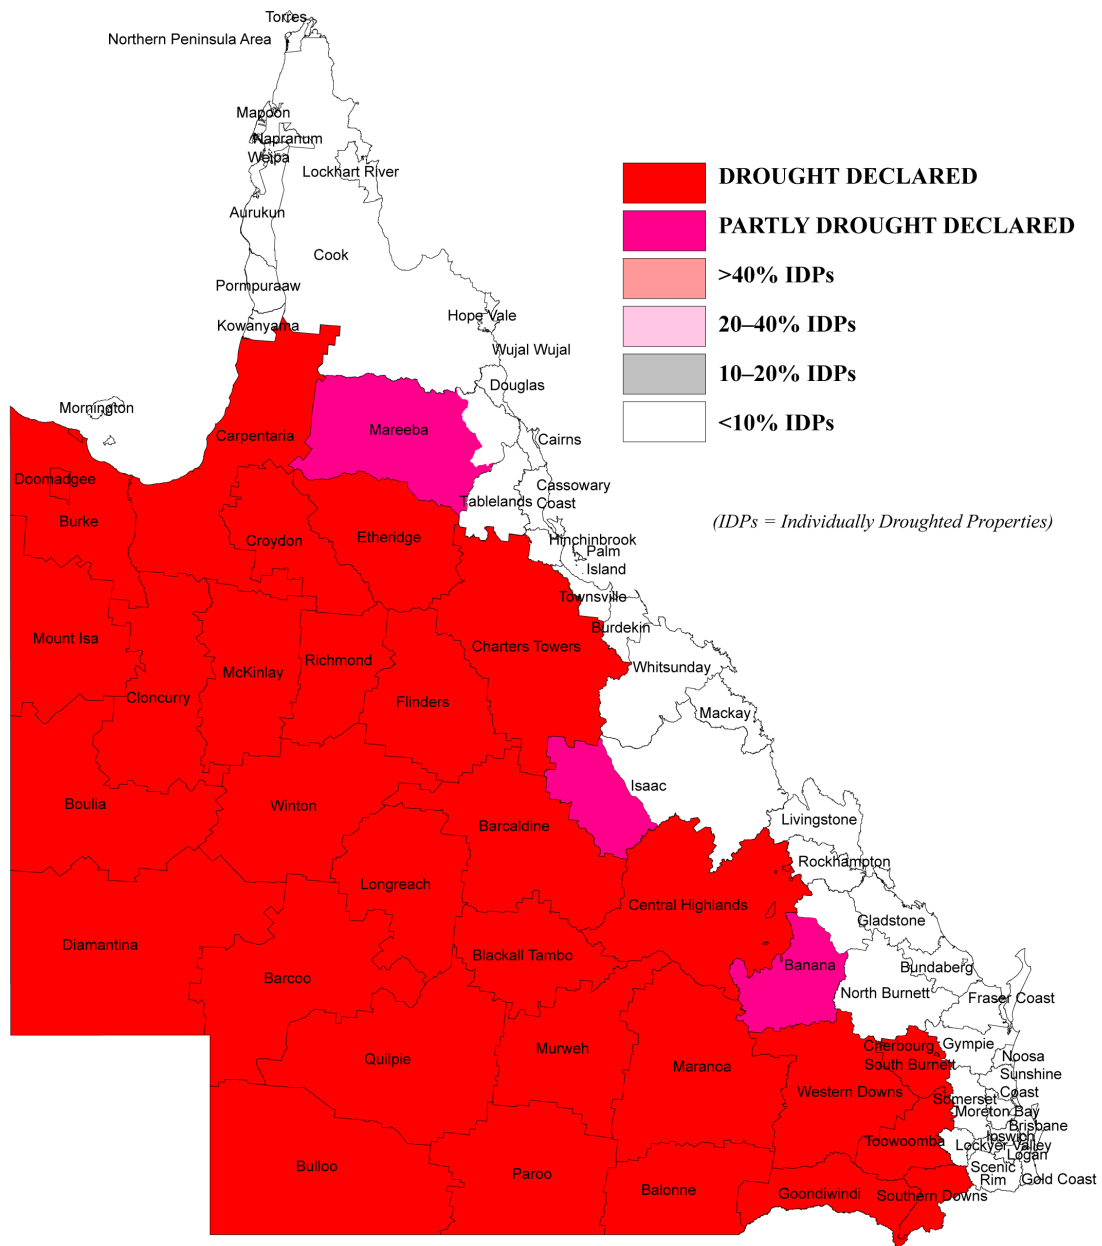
Torres
Northern Peninsula Area
Mapoon
Napranum
Weipa
Lockhart River
Aurukun
Cook
Pormpuraaw
Kowanyama
Hope Vale
Wujal Wujal
Douglas
Mornington
Mareeba
Cairns
Carpentaria
Cassowary Coast
Tablelands
Doomadgee
Burke
Croydon
Etheridge
Hinchinbrook
Palm Island
Townsville
Burdekin
Mount Isa
Richmond
Charters Towers
McKinlay
Whitsunday
Cloncurry
Flinders
Mackay
Isaac
Boulia
Winton
Livingstone
Barcaldine
Rockhampton
Longreach
Central Highlands
Gladstone
Diamantina
Blackall Tambo
Banana
Bundaberg
Barcoo
North Burnett
Fraser Coast
Cherbourg
Gympie
Noosa
South Burnett
Sunshine Coast
Quilpie
Murweh
Maranoa
Western Downs
Somerset
Moreton Bay
Brisbane
Ipswich
Toowoomba
Lockyer Valley
Logan
Scenic Rim
Gold Coast
Bulloo
Paroo
Balonne
Goondiwindi
Southern Downs

DROUGHT DECLARED
PARTLY DROUGHT DECLARED
>40% IDPs
20–40% IDPs
10–20% IDPs
<10% IDPs

(IDPs = Individually Droughted Properties)